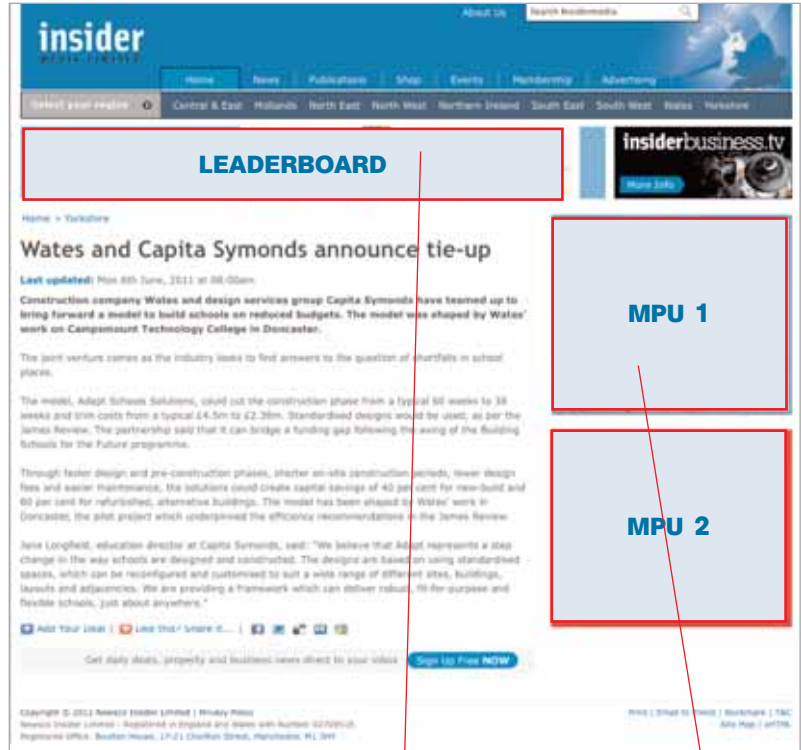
insider

About Us | Search Insidemedia

Home | News | Publications | Shop | Events | Membership | Advertising

Select your region | Central & East | Midlands | North East | North West | Northern Ireland | South East | South West | Wales | Yorkshire

LEADERBOARD

insiderbusiness.tv

More Info

Home » Yorkshire

Wates and Capita Symonds announce tie-up

Last updated: Mon 6th June, 2011 at 08:00am

Construction company Wates and design services group Capita Symonds have teamed up to bring forward a model to build schools on reduced budgets. The model was shaped by Wates' work on Campsmount Technology College in Doncaster.

The joint venture comes as the industry looks to find answers to the question of shortfalls in school places.

The model, Adapt Schools Solutions, could cut the construction phase from a typical 60 weeks to 38 weeks and trim costs from a typical £4.5m to £2.38m. Standardised designs would be used, as per the James Review. The partnership said that it can bridge a funding gap following the axing of the Building Schools for the Future programme.

Through faster design and pre-construction phases, shorter on-site construction periods, lower design fees and easier maintenance, the solutions could create capital savings of 40 per cent for new-build and 60 per cent for refurbished, alternative buildings. The model has been shaped by Wates' work in Doncaster, the pilot project which underpinned the efficiency recommendations in the James Review.

Jane Longfield, education director at Capita Symonds, said: "We believe that Adapt represents a step change in the way schools are designed and constructed. The designs are based on using standardised spaces, which can be reconfigured and customised to suit a wide range of different sites, buildings, layouts and adjacencies. We are providing a framework which can deliver robust, fit-for-purpose and flexible schools, just about anywhere."

Add Your Idea! | Like this? Share it...

Get daily deals, property and business news direct to your inbox | Sign Up Free NOW

MPU 1

MPU 2

Copyright © 2011 Newsco Insider Limited | Privacy Policy
Newsco Insider Limited - Registered in England and Wales with Number 02709518
Registered Office: Boulton House, 17-21 Chorlton Street, Manchester, M1 3HY

Print | Email to friend | Bookmark | T&C
Site Map | onTRK